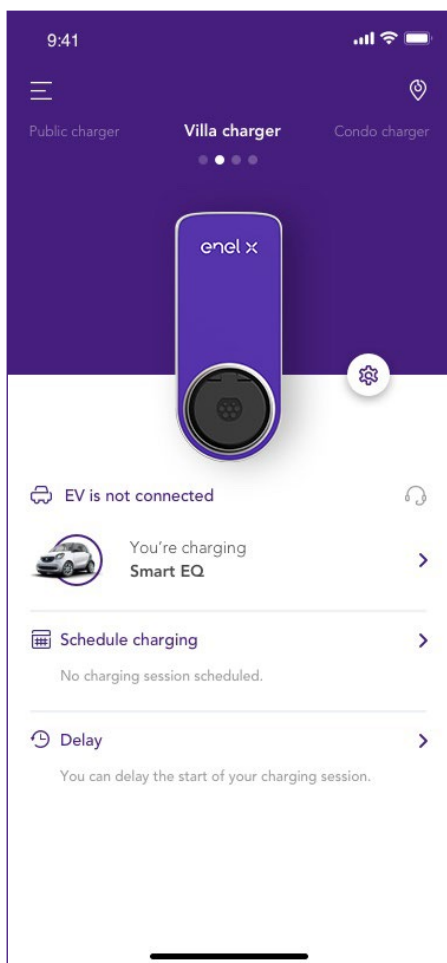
9:41

Public charger
Villa charger
Condo charger

enel x

EV is not connected

You're charging
Smart EQ

Schedule charging

No charging session scheduled.

Delay

You can delay the start of your charging session.